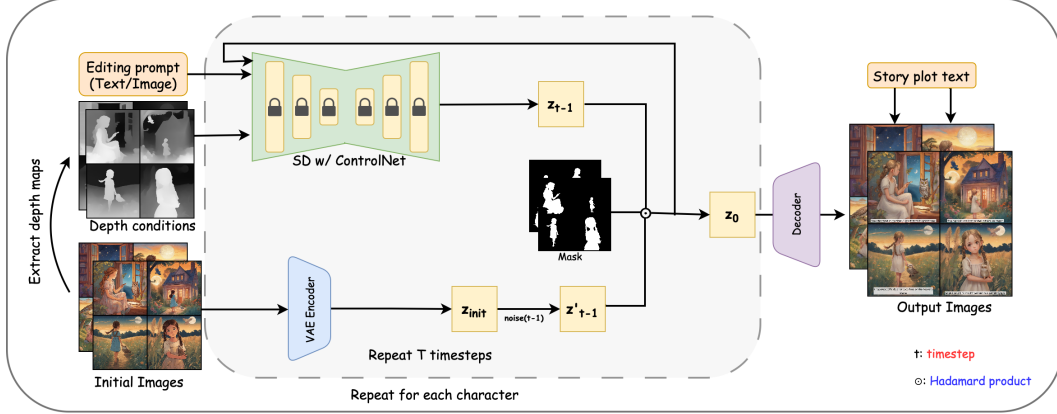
Editing prompt (Text/Image)

Extract depth maps

Depth conditions

Initial Images

SD w/ ControlNet

$z_{t-1}$

Mask

$z_0$

Decoder

VAE Encoder

$z_{init}$

noise(t-1)

$z'_{t-1}$

Repeat T timesteps

Repeat for each character

Story plot text

Output Images

t: timestep

⊙: Hadamard product